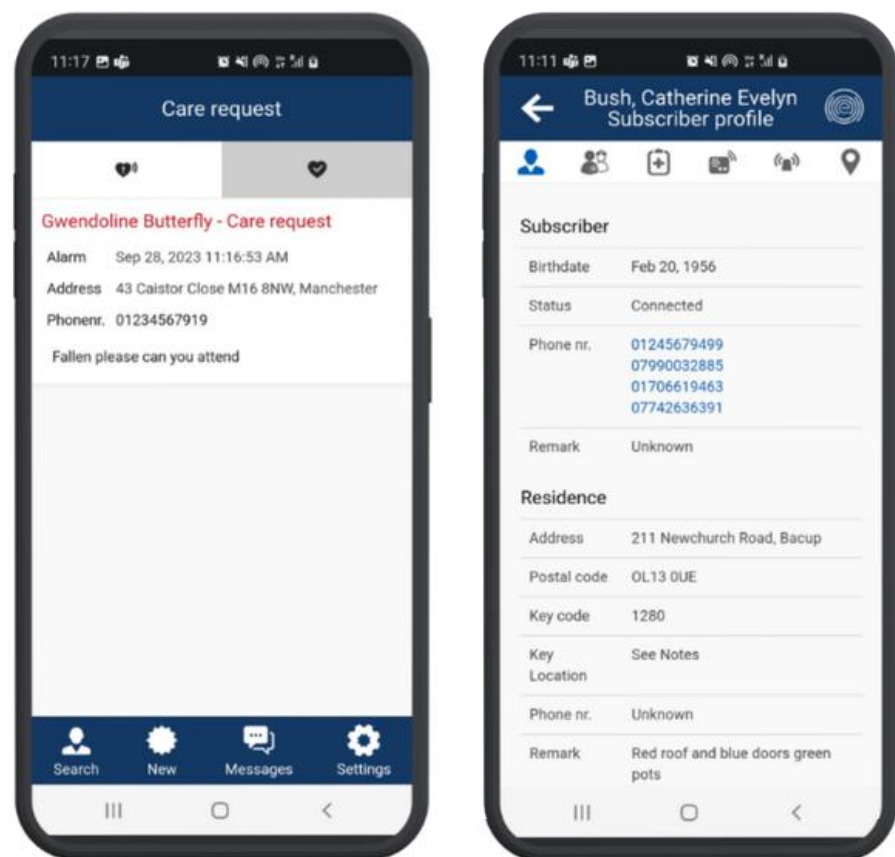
11:17

Care request

Gwendoline Butterfly - Care request

| | |
|---|---|
| Alarm | Sep 28, 2023 11:16:53 AM |
| Address | 43 Caistor Close M16 8NW, Manchester |
| Phonenr. | 01234567919 |

Fallen please can you attend

Search New Messages Settings

11:11

Bush, Catherine Evelyn
Subscriber profile

Subscriber

| | |
|---|---|
| Birthdate | Feb 20, 1956 |
| Status | Connected |
| Phone nr. | 01245679499<br>07990032885<br>01706619463<br>07742636391 |
| Remark | Unknown |

Residence

| | |
|---|---|
| Address | 211 Newchurch Road, Bacup |
| Postal code | OL13 0UE |
| Key code | 1280 |
| Key Location | See Notes |
| Phone nr. | Unknown |
| Remark | Red roof and blue doors green pots |